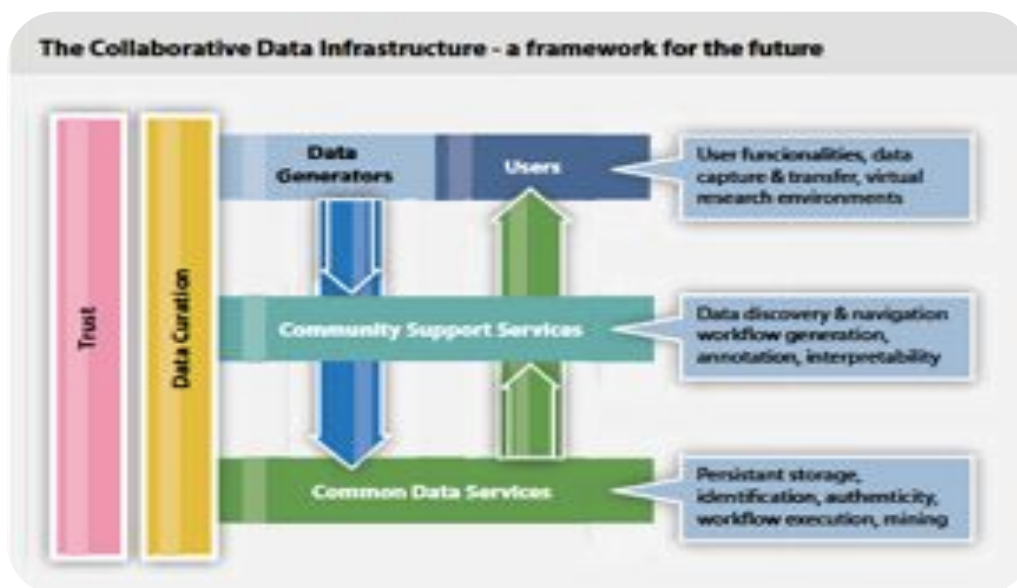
The Collaborative Data Infrastructure - a framework for the future

Trust

Data Curation

Data Generators

Users

User funcionalities, data capture & transfer, virtual research environments

Community Support Services

Data discovery & navigation workflow generation, annotation, interpretability

Common Data Services

Persistant storage, identification, authenticity, workflow execution, mining